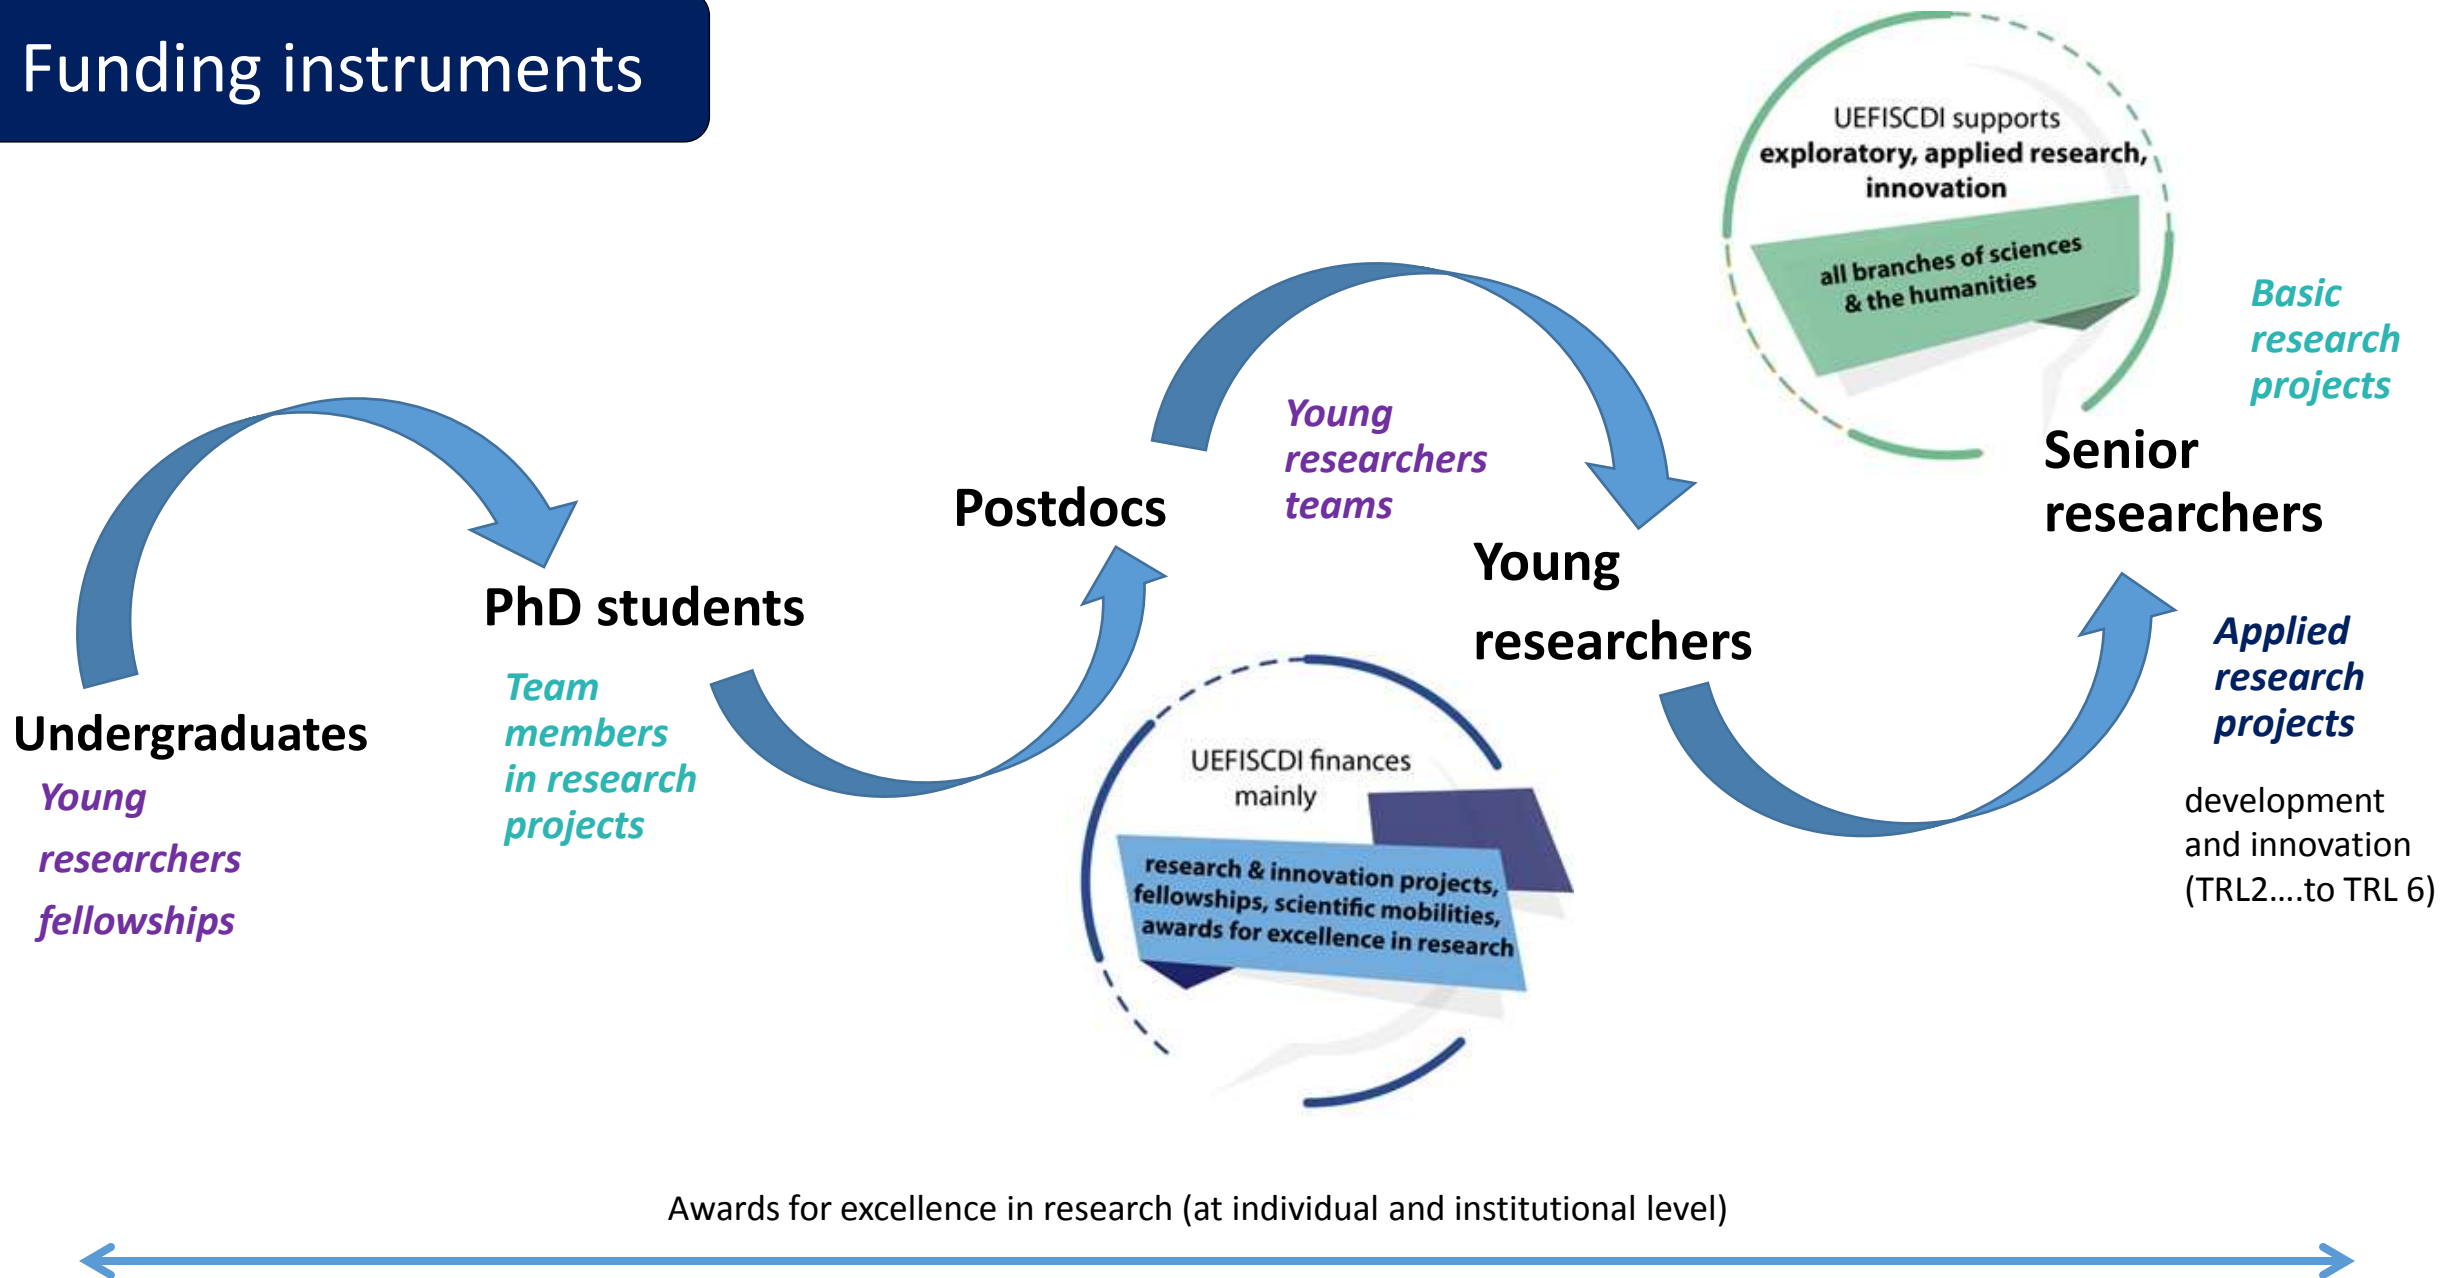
Funding instruments

UEFISCDI supports exploratory, applied research, innovation

all branches of sciences & the humanities

Basic research projects

Senior researchers

Young researchers teams

Postdocs

Young researchers

PhD students

Team members in research projects

Undergraduates

Young researchers fellowships

UEFISCDI finances mainly

research & innovation projects, fellowships, scientific mobilities, awards for excellence in research

Applied research projects

development and innovation (TRL2....to TRL 6)

Awards for excellence in research (at individual and institutional level)